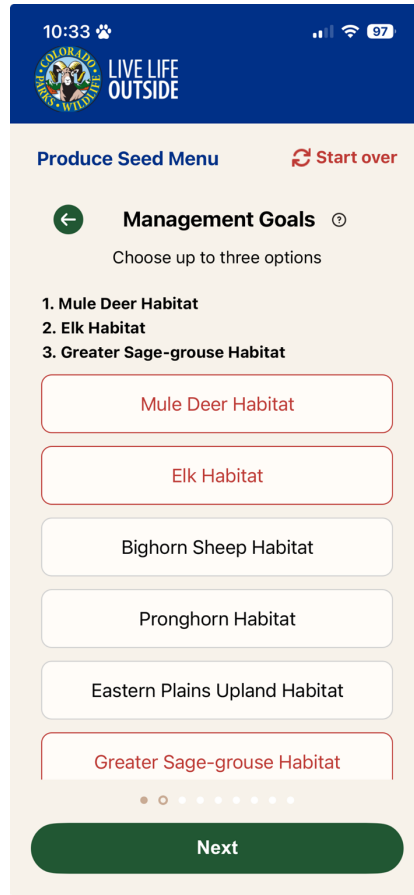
10:33

97

COLORADO PARKS & WILDLIFE

LIVE LIFE OUTSIDE

Produce Seed Menu

Start over

Management Goals

Choose up to three options

1. Mule Deer Habitat
2. Elk Habitat
3. Greater Sage-grouse Habitat

Mule Deer Habitat

Elk Habitat

Bighorn Sheep Habitat

Pronghorn Habitat

Eastern Plains Upland Habitat

Greater Sage-grouse Habitat

Next